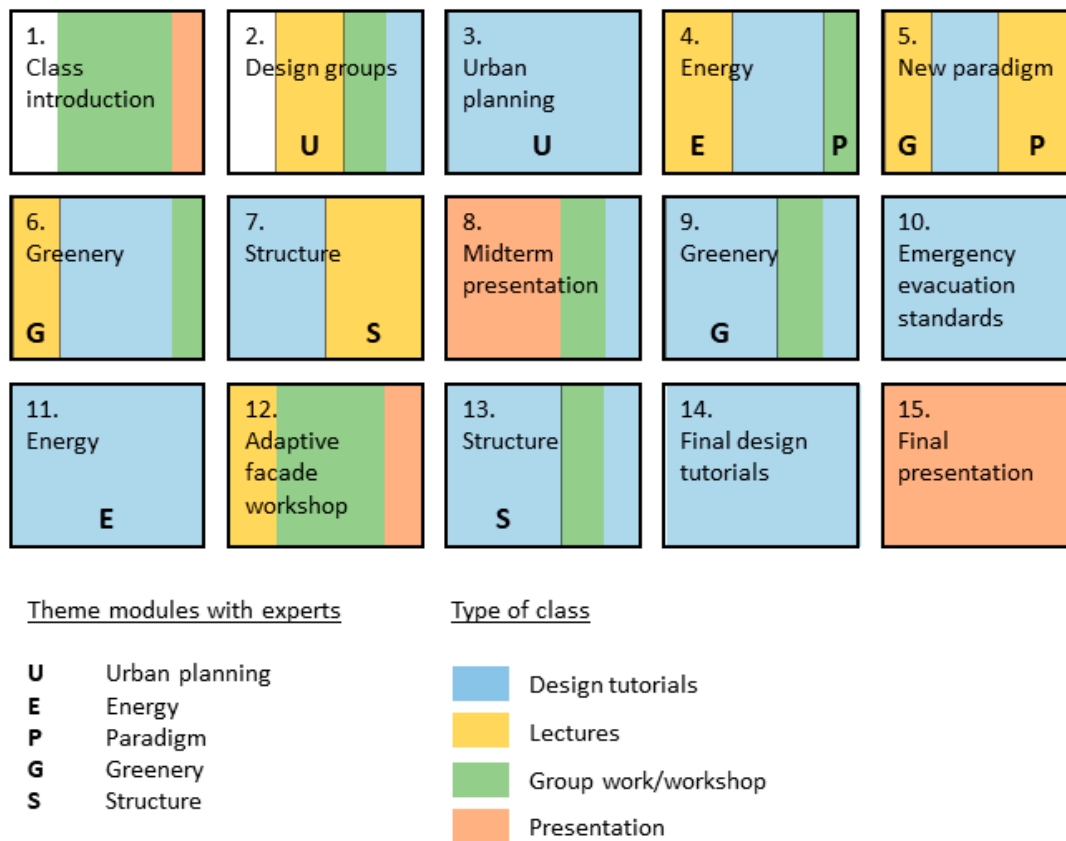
1.
Class introduction

2.
Design groups
U

3.
Urban planning
U

4.
Energy
E
P

5.
New paradigm
G
P

6.
Greenery
G

7.
Structure
S

8.
Midterm presentation

9.
Greenery
G

10.
Emergency evacuation standards

11.
Energy
E

12.
Adaptive facade workshop

13.
Structure
S

14.
Final design tutorials

15.
Final presentation

Theme modules with experts

U Urban planning
E Energy
P Paradigm
G Greenery
S Structure

Type of class

Design tutorials
Lectures
Group work/workshop
Presentation